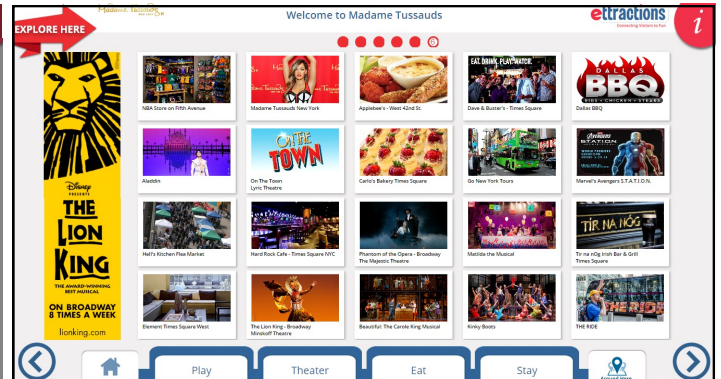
EXPLORE HERE

Madame Tussauds

Welcome to Madame Tussauds

ettractions
Connecting Visitors to Fun

i

DISNEY PRESENTS
THE LION KING
THE AWARD-WINNING BEST MUSICAL
ON BROADWAY 8 TIMES A WEEK
lionking.com

NBA Store on Fifth Avenue

Madame Tussauds New York

Applebee's - West 42nd St.

EAT. DRINK. PLAY. WATCH.
Dave & Buster's - Times Square

DALLAS BBQ
RIBS • CHICKEN • STEAKS
Dallas BBQ

Aladdin

ON THE TOWN
On The Town
Lyric Theatre

Carlo's Bakery Times Square

Go New York Tours

AVENGERS STATION
Marvel's Avengers S.T.A.T.I.O.N.

Hell's Kitchen Flea Market

Hard Rock Cafe - Times Square NYC

Phantom of the Opera - Broadway
The Majestic Theatre

Matilda the Musical

TÍR NA NÓG
Tir na nOg Irish Bar & Grill
Times Square

Element Times Square West

The Lion King - Broadway
Minskoff Theatre

Beautiful: The Carole King Musical

Kinky Boots

THE RIDE

Play

Theater

Eat

Stay

Around Here